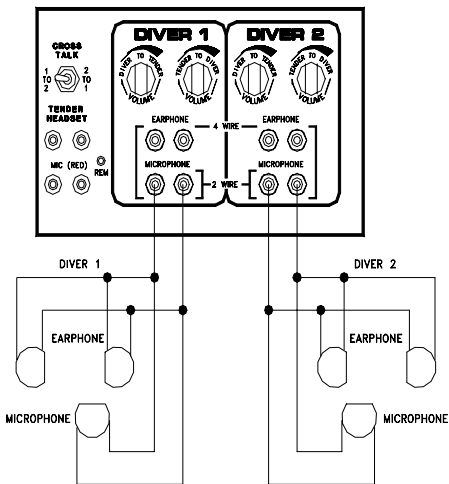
DIVER 1

DIVER 2

CROSS TALK

1 TO 2

2 TO 1

TENDER HEADSET

MIC (RED)

REM

DIVER TO TENDER

VOLUME

TENDER TO DIVER

VOLUME

DIVER TO TENDER

VOLUME

TENDER TO DIVER

VOLUME

EARPHONE

4 WIRE

EARPHONE

MICROPHONE

2 WIRE

MICROPHONE

DIVER 1

DIVER 2

EARPHONE

EARPHONE

MICROPHONE

MICROPHONE